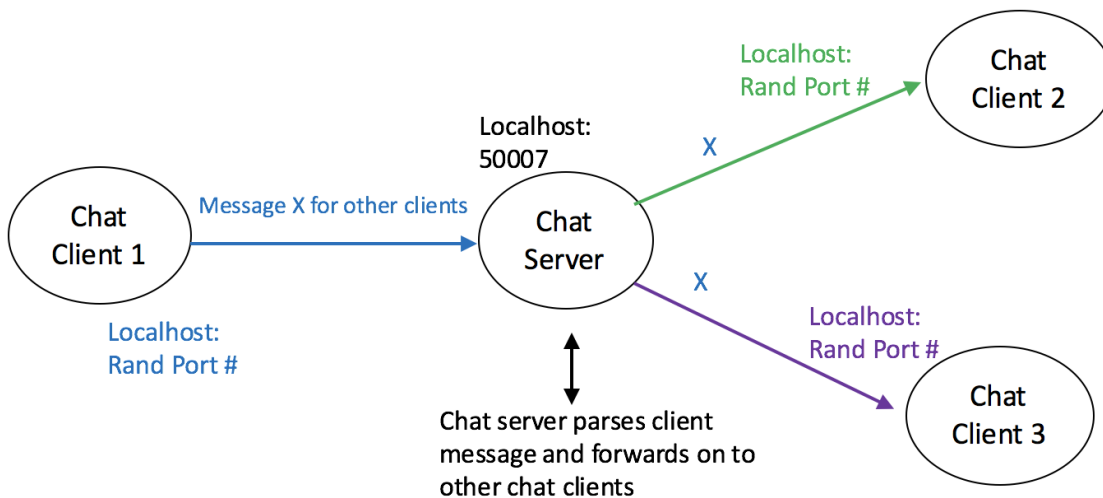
Localhost:
Rand Port #

Chat
Client 2

Localhost:
50007

X

Chat
Client 1

Message X for other clients

Chat
Server

X

Localhost:
Rand Port #

Localhost:
Rand Port #

Chat
Client 3

Chat server parses client message and forwards on to other chat clients